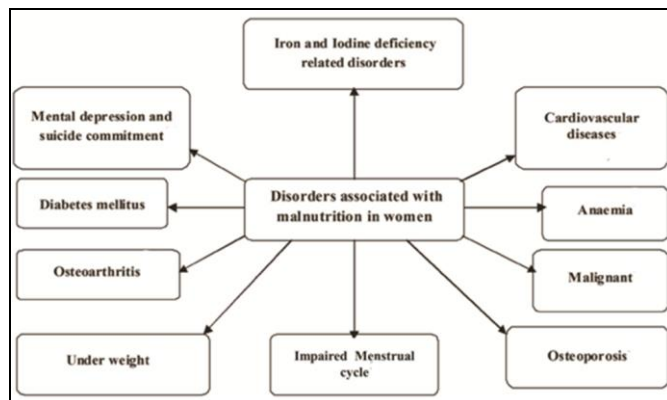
Iron and Iodine deficiency related disorders

Mental depression and suicide commitment

Cardiovascular diseases

Disorders associated with malnutrition in women

Diabetes mellitus

Anaemia

Osteoarthritis

Malignant

Under weight

Impaired Menstrual cycle

Osteoporosis